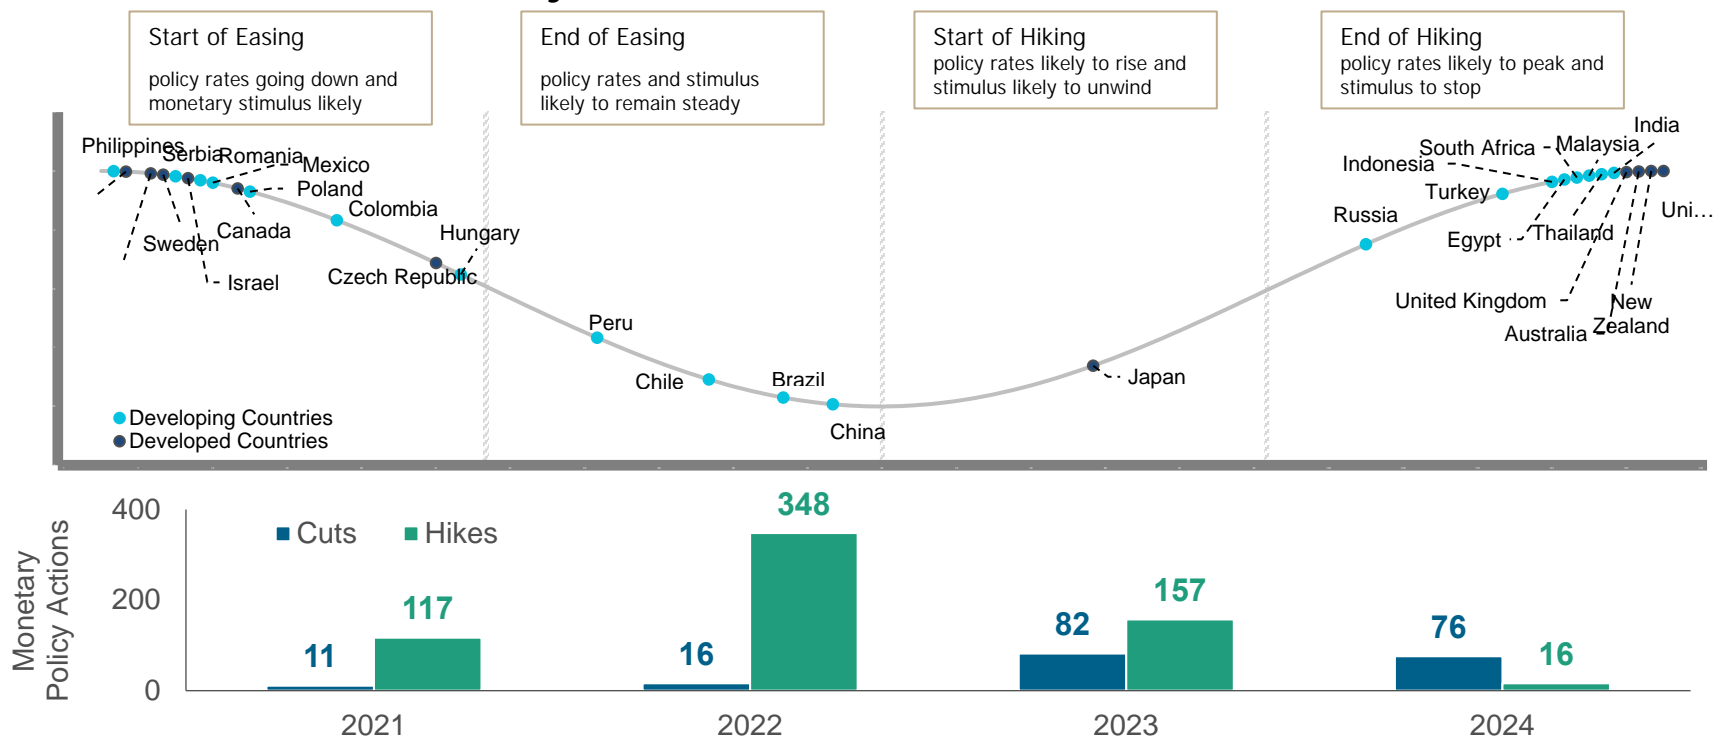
Start of Easing
policy rates going down and monetary stimulus likely

End of Easing
policy rates and stimulus likely to remain steady

Start of Hiking
policy rates likely to rise and stimulus likely to unwind

End of Hiking
policy rates likely to peak and stimulus to stop

Philippines Serbia Romania Mexico Poland Colombia Sweden Canada Israel Hungary Czech Republic Peru Chile Brazil China Japan Russia Indonesia South Africa Malaysia India Turkey Egypt Thailand Uni… United Kingdom New Zealand Australia

Developing Countries
Developed Countries

Monetary Policy Actions

400
200
0

Cuts Hikes

| | Cuts | Hikes |
|---|---|---|
| 2021 | 11 | 117 |
| 2022 | 16 | 348 |
| 2023 | 82 | 157 |
| 2024 | 76 | 16 |